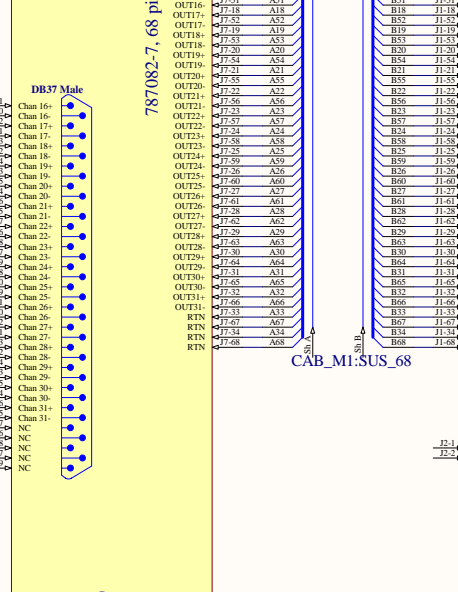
DB37 Male
Chan 16+
Chan 16-
Chan 17+
Chan 17-
Chan 18+
Chan 18-
Chan 19+
Chan 19-
Chan 20+
Chan 20-
Chan 21+
Chan 21-
Chan 22+
Chan 22-
Chan 23+
Chan 23-
Chan 24+
Chan 24-
Chan 25+
Chan 25-
Chan 26+
Chan 26-
Chan 27+
Chan 27-
Chan 28+
Chan 28-
Chan 29+
Chan 29-
Chan 30+
Chan 30-
Chan 31+
Chan 31-
NC
NC
NC
NC
NC

787082-7, 68 pi

OUT16-
OUT17+
OUT17-
OUT18+
OUT18-
OUT19+
OUT19-
OUT20+
OUT20-
OUT21+
OUT21-
OUT22+
OUT22-
OUT23+
OUT23-
OUT24+
OUT24-
OUT25+
OUT25-
OUT26+
OUT26-
OUT27+
OUT27-
OUT28+
OUT28-
OUT29+
OUT29-
OUT30+
OUT30-
OUT31+
OUT31-
RTN
RTN
RTN
RTN

J7-18 A18
J7-52 A52
J7-19 A19
J7-53 A53
J7-20 A20
J7-54 A54
J7-21 A21
J7-55 A55
J7-22 A22
J7-56 A56
J7-23 A23
J7-57 A57
J7-24 A24
J7-58 A58
J7-25 A25
J7-59 A59
J7-26 A26
J7-60 A60
J7-27 A27
J7-61 A61
J7-28 A28
J7-62 A62
J7-29 A29
J7-63 A63
J7-30 A30
J7-64 A64
J7-31 A31
J7-65 A65
J7-32 A32
J7-66 A66
J7-33 A33
J7-67 A67
J7-34 A34
J7-68 A68

Sh A
Sh B

B18 J1-18
B52 J1-52
B19 J1-19
B53 J1-53
B20 J1-20
B54 J1-54
B21 J1-21
B55 J1-55
B22 J1-22
B56 J1-56
B23 J1-23
B57 J1-57
B24 J1-24
B58 J1-58
B25 J1-25
B59 J1-59
B26 J1-26
B60 J1-60
B27 J1-27
B61 J1-61
B28 J1-28
B62 J1-62
B29 J1-29
B63 J1-63
B30 J1-30
B64 J1-64
B31 J1-31
B65 J1-65
B32 J1-32
B66 J1-66
B33 J1-33
B67 J1-67
B34 J1-34
B68 J1-68

CAB_M1:SUS_68

J2-1
J2-2